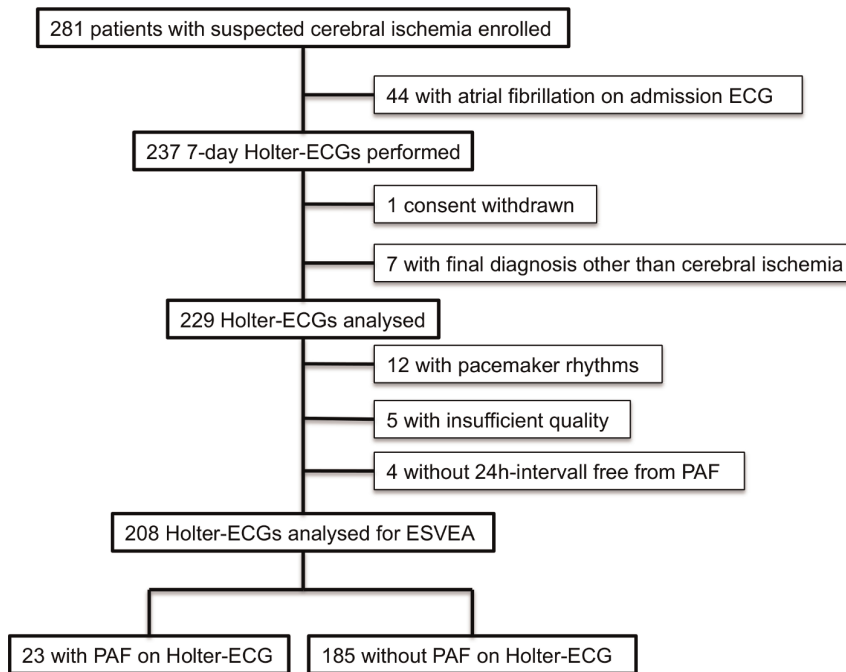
281 patients with suspected cerebral ischemia enrolled

44 with atrial fibrillation on admission ECG

237 7-day Holter-ECGs performed

1 consent withdrawn

7 with final diagnosis other than cerebral ischemia

229 Holter-ECGs analysed

12 with pacemaker rhythms

5 with insufficient quality

4 without 24h-intervall free from PAF

208 Holter-ECGs analysed for ESVEA

23 with PAF on Holter-ECG

185 without PAF on Holter-ECG